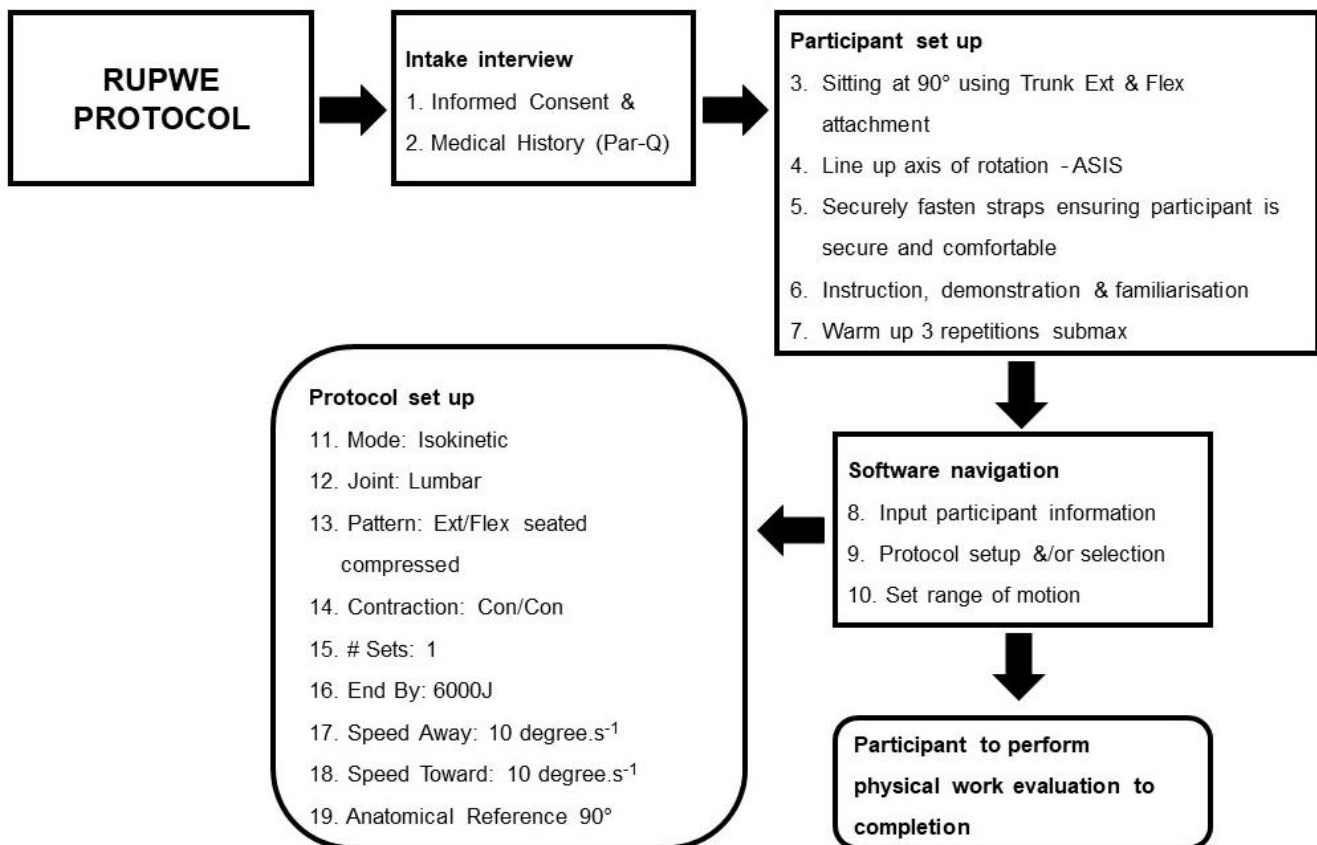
RUPWE PROTOCOL

Intake interview
1. Informed Consent &
2. Medical History (Par-Q)

Participant set up
3. Sitting at 90° using Trunk Ext & Flex attachment
4. Line up axis of rotation - ASIS
5. Securely fasten straps ensuring participant is secure and comfortable
6. Instruction, demonstration & familiarisation
7. Warm up 3 repetitions submax

Software navigation
8. Input participant information
9. Protocol setup &/or selection
10. Set range of motion

Protocol set up
11. Mode: Isokinetic
12. Joint: Lumbar
13. Pattern: Ext/Flex seated compressed
14. Contraction: Con/Con
15. # Sets: 1
16. End By: 6000J
17. Speed Away: 10 degree.s$^{-1}$
18. Speed Toward: 10 degree.s$^{-1}$
19. Anatomical Reference 90°

Participant to perform physical work evaluation to completion